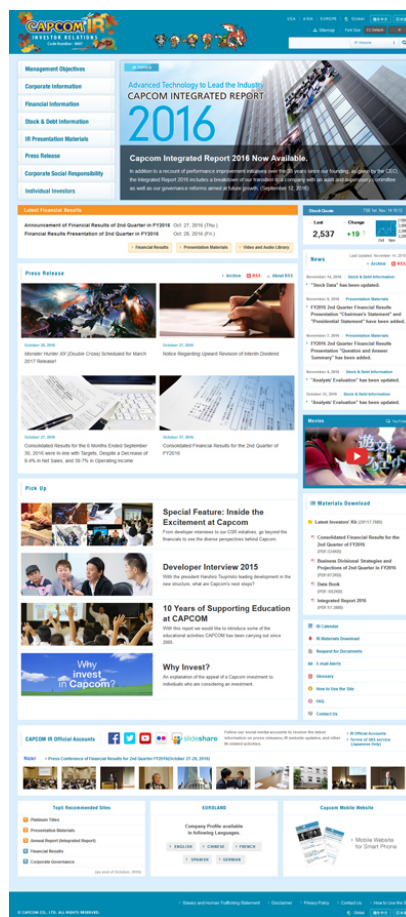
CAPCOM IR
INVESTOR RELATIONS
Code Number: 9697

USA | ASIA | EUROPE | Global | 日本語

Sitemap | Font Size | Default

Management Objectives
Corporate Information
Financial Information
Stock & Debt Information
IR Presentation Materials
Press Release
Corporate Social Responsibility
Individual Investors

Advanced Technology to Lead the Industry
CAPCOM INTEGRATED REPORT
2016

Capcom Integrated Report 2016 Now Available.
In addition to a recount of performance improvement initiatives over the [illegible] years since our founding, as given by the CEO, the Integrated Report 2016 includes a breakdown of our transition to a company with an audit and supervisory committee as well as our governance reforms aimed at future growth. (September 12, 2016)

Latest Financial Results
Announcement of Financial Results of 2nd Quarter in FY2016 Oct. 27, 2016 (Thu.)
Financial Results Presentation of 2nd Quarter in FY2016 Oct. 28, 2016 (Fri.)
Financial Results | Presentation Materials | Video and Audio Library

Stock Quote
Last 2,537
Change +19

News
Last Updated: November 14, 2016
Archive | RSS | About RSS
November 14, 2016 Stock & Debt Information
"Stock Data" has been updated.
November 8, 2016 Presentation Materials
FY2016 2nd Quarter Financial Results Presentation "Chairman's Statement" and "Presidential Statement" have been added.
November 7, 2016 Presentation Materials
FY2016 2nd Quarter Financial Results Presentation "Question and Answer Summary" has been added.
November 4, 2016 Stock & Debt Information
"Analysts' Evaluation" has been updated.
October 31, 2016 Stock & Debt Information
"Analysts' Evaluation" has been updated.

Press Release
Archive | RSS | About RSS
October 28, 2016
Monster Hunter XX (Double Cross) Scheduled for March 2017 Release!
October 27, 2016
Notice Regarding Upward Revision of Interim Dividend
October 27, 2016
Consolidated Results for the 6 Months Ended September 30, 2016 were In-line with Targets, Despite a Decrease of 9.4% in Net Sales, and 39.7% in Operating Income
October 27, 2016
Consolidated Financial Results for the 2nd Quarter of FY2016

Movies

Pick Up
Special Feature: Inside the Excitement at Capcom
From developer interviews to our CSR initiatives, go beyond the financials to see the diverse perspectives behind Capcom.
Developer Interview 2015
With the president Haruhiro Tsujimoto leading development in the new structure, what are Capcom's next steps?
10 Years of Supporting Education at CAPCOM
With this report we would like to introduce some of the educational activities CAPCOM has been carrying out since 2005.
Why invest in Capcom?
Why Invest?
An explanation of the appeal of a Capcom investment to individuals who are considering an investment.

IR Materials Download
Latest Investors' Kit (ZIP:17.7MB)
Consolidated Financial Results for the 2nd Quarter of FY2016 (PDF:324KB)
Business Divisional Strategies and Projections of 2nd Quarter in FY2016 (PDF:813KB)
Data Book (PDF:553KB)
Integrated Report 2016 (PDF:17.2MB)

IR Calendar
IR Materials Download
Request for Documents
E-mail Alerts
Glossary
How to Use the Site
FAQ
Contact Us

CAPCOM IR Official Accounts
slideshare
Follow our social media accounts to receive the latest information on press releases, IR website updates, and other IR related activities.
IR Official Accounts
Terms of SNS service (Japanese Only)

Video
Press Conference of Financial Results for 2nd Quarter FY2016(October 27-28, 2016)

Top5 Recommended Sites
Platinum Titles
Presentation Materials
Annual Report (Integrated Report)
Financial Results
Corporate Governance

EUROLAND
Company Profile available in following Languages.
ENGLISH | CHINESE | FRENCH | SPANISH | GERMAN

Capcom Mobile Website
Mobile Website for Smart Phone

Slavery and Human Trafficking Statement | Disclaimer | Privacy Policy | Contact Us | How to Use the Site
© CAPCOM CO., LTD. ALL RIGHTS RESERVED.
Global | 日本語